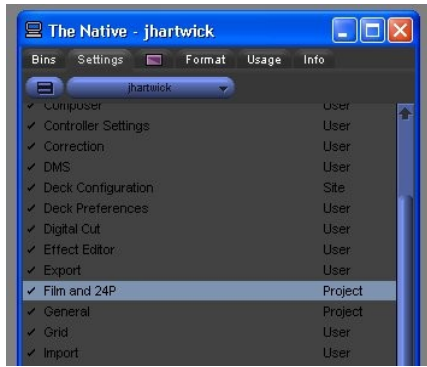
The Native - jhartwick

Bins | Settings | Format | Usage | Info

jhartwick

| | | |
|---|---|---|
| ✓ | Composer | User |
| ✓ | Controller Settings | User |
| ✓ | Correction | User |
| ✓ | DMS | User |
| ✓ | Deck Configuration | Site |
| ✓ | Deck Preferences | User |
| ✓ | Digital Cut | User |
| ✓ | Effect Editor | User |
| ✓ | Export | User |
| ✓ | Film and 24P | Project |
| ✓ | General | Project |
| ✓ | Grid | User |
| ✓ | Import | User |